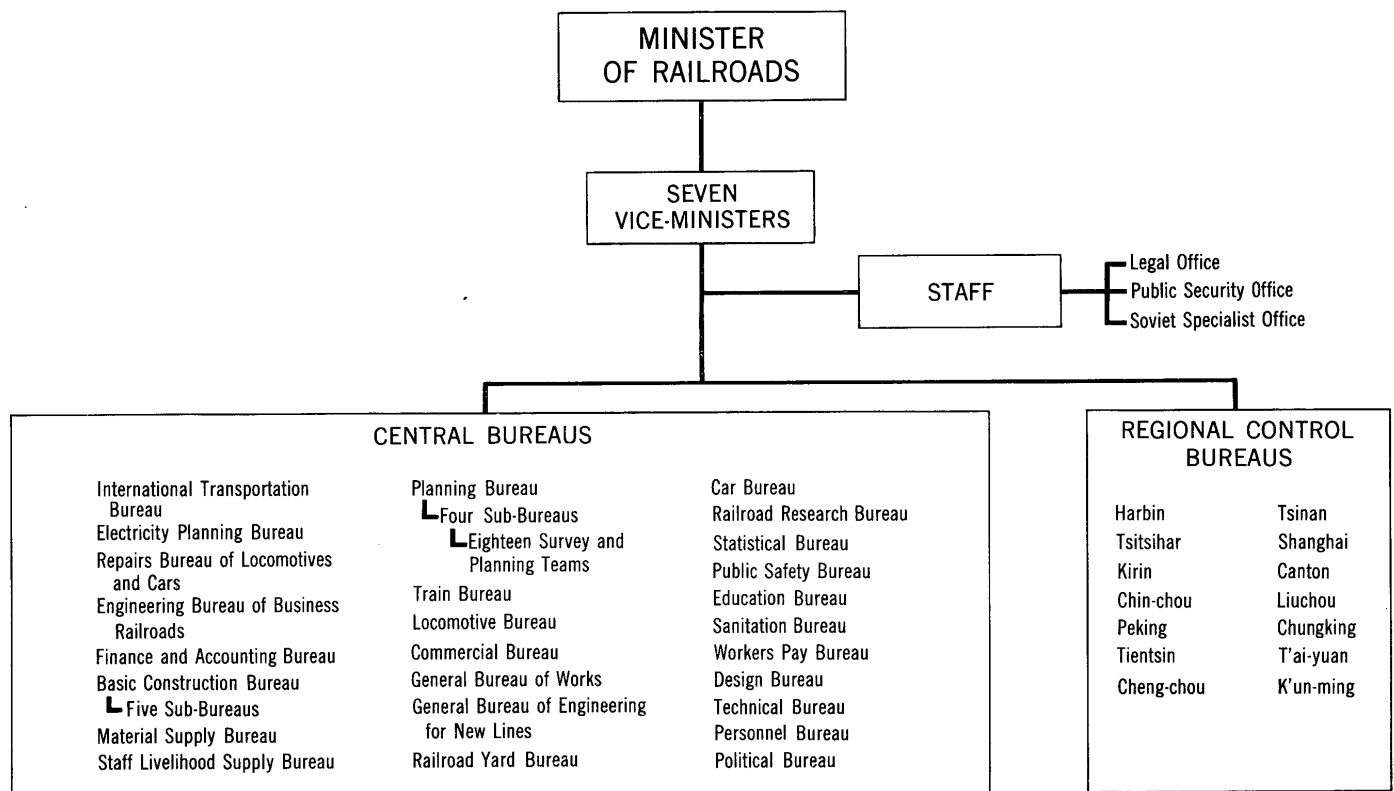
MINISTER OF RAILROADS

SEVEN VICE-MINISTERS

STAFF

Legal Office
Public Security Office
Soviet Specialist Office

CENTRAL BUREAUS

International Transportation Bureau
Electricity Planning Bureau
Repairs Bureau of Locomotives and Cars
Engineering Bureau of Business Railroads
Finance and Accounting Bureau
Basic Construction Bureau
Five Sub-Bureaus
Material Supply Bureau
Staff Livelihood Supply Bureau

Planning Bureau
Four Sub-Bureaus
Eighteen Survey and Planning Teams
Train Bureau
Locomotive Bureau
Commercial Bureau
General Bureau of Works
General Bureau of Engineering for New Lines
Railroad Yard Bureau

Car Bureau
Railroad Research Bureau
Statistical Bureau
Public Safety Bureau
Education Bureau
Sanitation Bureau
Workers Pay Bureau
Design Bureau
Technical Bureau
Personnel Bureau
Political Bureau

REGIONAL CONTROL BUREAUS

Harbin
Tsitsihar
Kirin
Chin-chou
Peking
Tientsin
Cheng-chou

Tsinan
Shanghai
Canton
Liuchou
Chungking
T'ai-yuan
K'un-ming